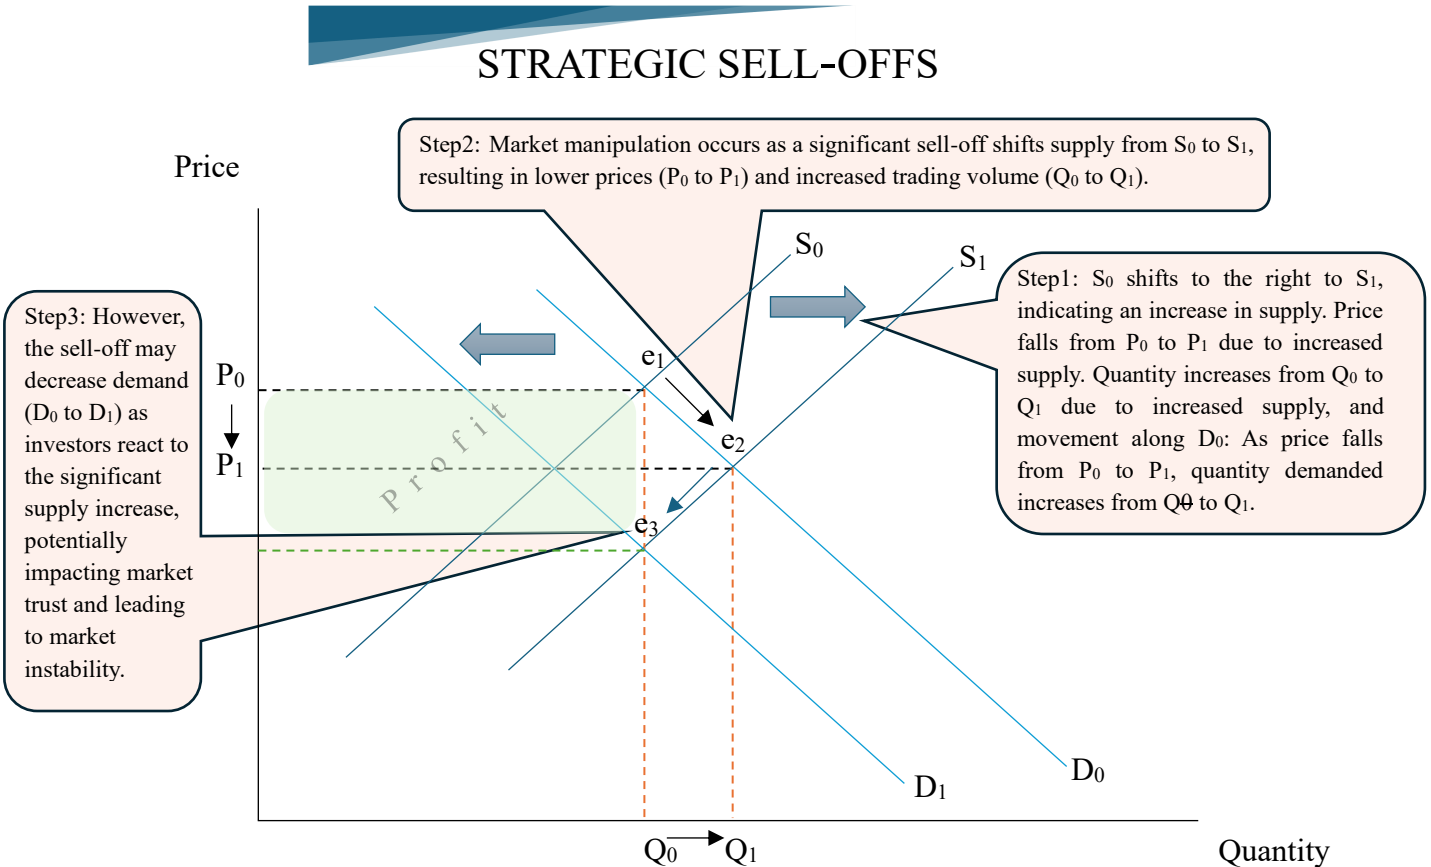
STRATEGIC SELL-OFFS

Step2: Market manipulation occurs as a significant sell-off shifts supply from $S_0$ to $S_1$, resulting in lower prices ($P_0$ to $P_1$) and increased trading volume ($Q_0$ to $Q_1$).

Price

$S_0$

$S_1$

Step1: $S_0$ shifts to the right to $S_1$, indicating an increase in supply. Price falls from $P_0$ to $P_1$ due to increased supply. Quantity increases from $Q_0$ to $Q_1$ due to increased supply, and movement along $D_0$: As price falls from $P_0$ to $P_1$, quantity demanded increases from Q0 to $Q_1$.

Step3: However, the sell-off may decrease demand ($D_0$ to $D_1$) as investors react to the significant supply increase, potentially impacting market trust and leading to market instability.

$P_0$

$P_1$

$e_1$

$e_2$

$e_3$

Profit

$D_1$

$D_0$

$Q_0$ $Q_1$

Quantity